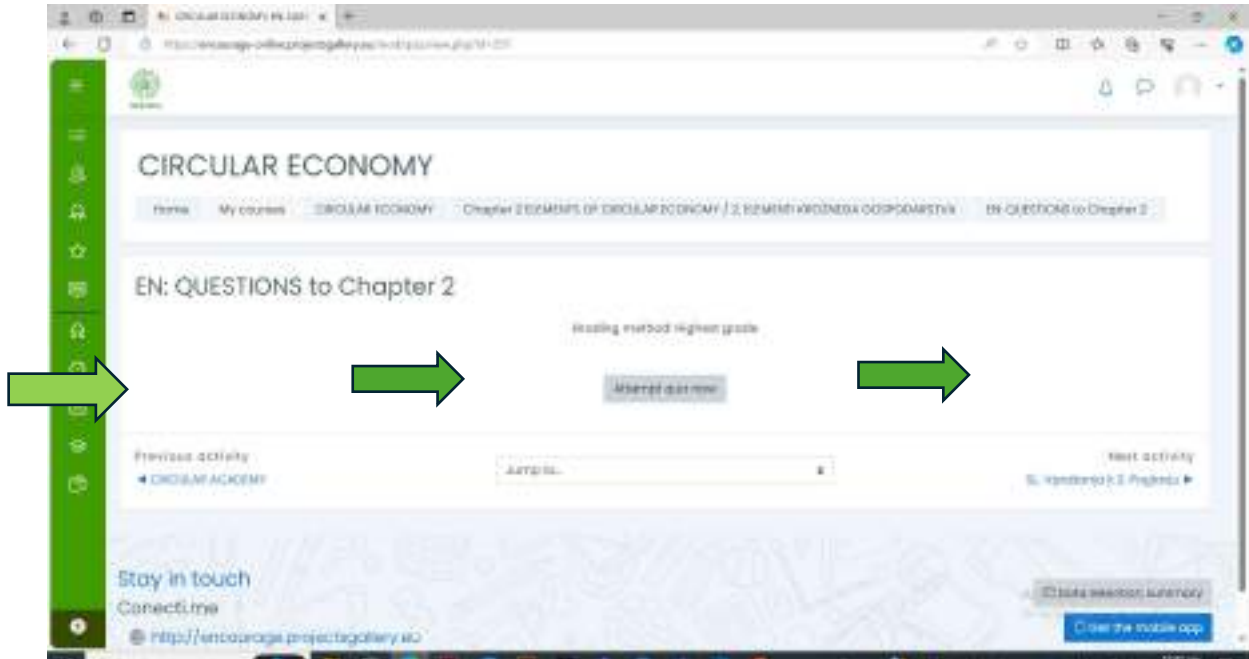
EN: CIRCULAR ECONOMY: EN: QUES ×

https://encourage-online.projectsgallery.eu/mod/quiz/view.php?id=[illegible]

CIRCULAR ECONOMY

Home My courses CIRCULAR ECONOMY Chapter 2 ELEMENTS OF CIRCULAR ECONOMY / 2. ELEMENTI KROŽNEGA GOSPODARSTVA EN: QUESTIONS to Chapter 2

EN: QUESTIONS to Chapter 2

Grading method: Highest grade

Attempt quiz now

Previous activity
◄ CIRCULAR ACADEMY

Jump to...

Next activity
SL: Vprašanja k 2. Poglavju ►

Stay in touch
Conecti.me
http://encourage.projectsgallery.eu

Data retention summary

Get the mobile app